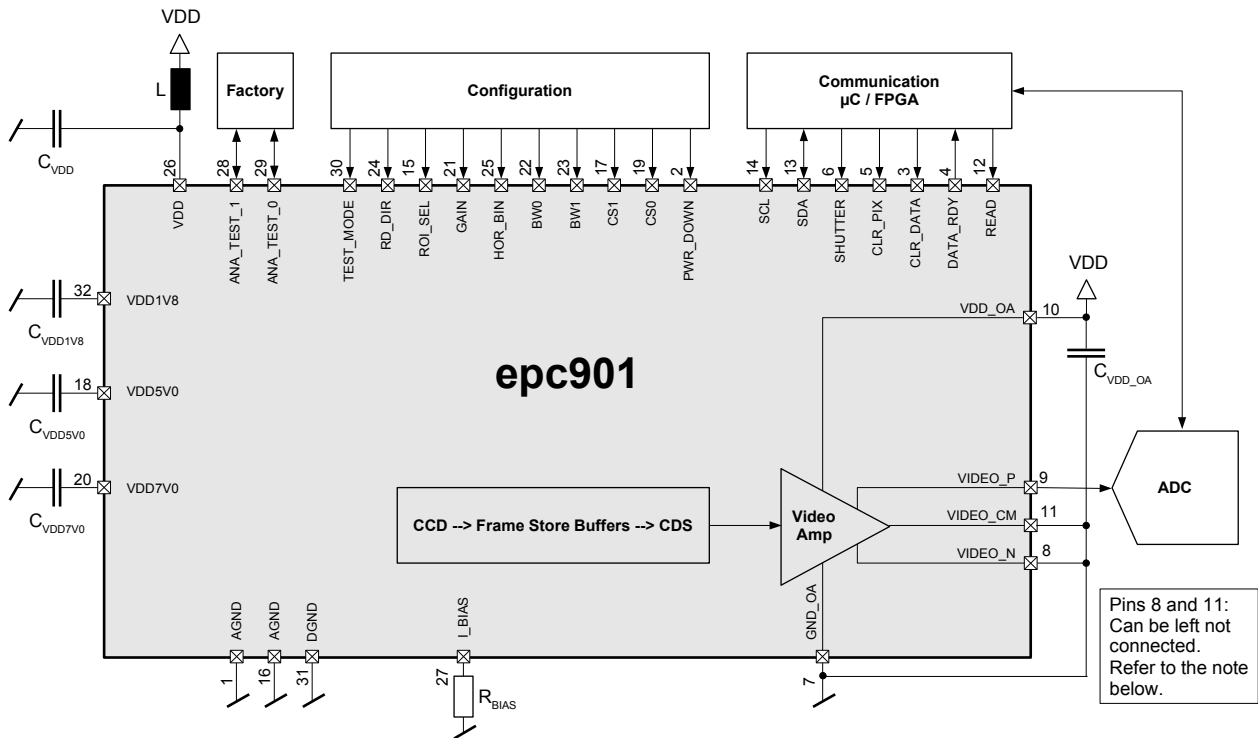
VDD

L

Factory

Configuration

Communication
µC / FPGA

$C_{VDD}$

26 VDD
28 ANA_TEST_1
29 ANA_TEST_0
30 TEST_MODE
24 RD_DIR
15 ROI_SEL
21 GAIN
25 HOR_BIN
22 BW0
23 BW1
17 CS1
19 CS0
2 PWR_DOWN
14 SCL
13 SDA
6 SHUTTER
5 CLR_PIX
3 CLR_DATA
4 DATA_RDY
12 READ

VDD

32 VDD1V8
$C_{VDD1V8}$

VDD_OA 10

epc901

$C_{VDD\_OA}$

18 VDD5V0
$C_{VDD5V0}$

20 VDD7V0
$C_{VDD7V0}$

ADC

VIDEO_P 9

CCD --> Frame Store Buffers --> CDS

Video Amp

VIDEO_CM 11

VIDEO_N 8

Pins 8 and 11: Can be left not connected. Refer to the note below.

AGND 1
AGND 16
DGND 31
I_BIAS 27
$R_{BIAS}$
GND_OA 7